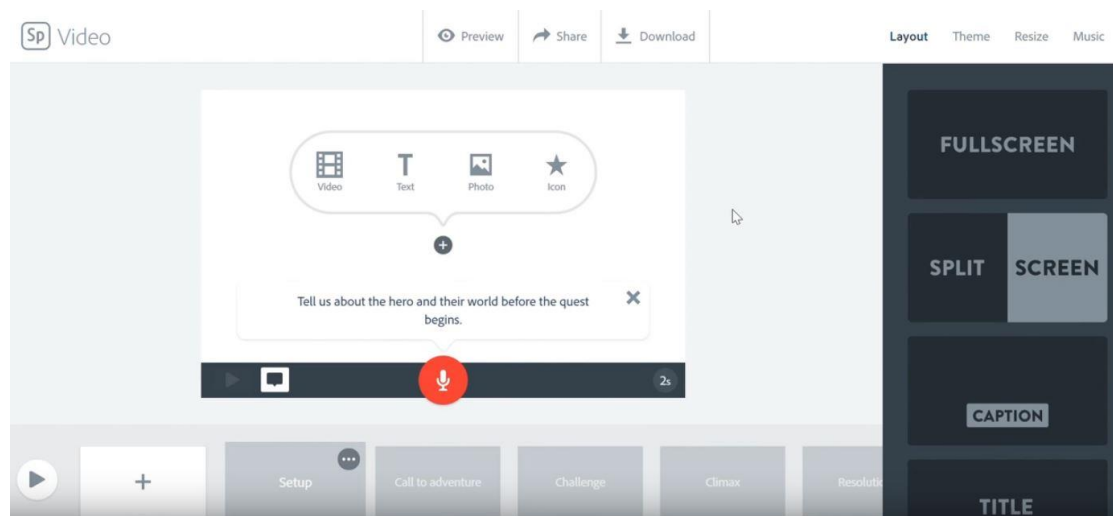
Sp Video

Preview Share Download

Layout Theme Resize Music

Video Text Photo Icon

Tell us about the hero and their world before the quest begins.

2s

FULLSCREEN

SPLIT SCREEN

CAPTION

TITLE

+

Setup

Call to adventure

Challenge

Climax

Resoluti